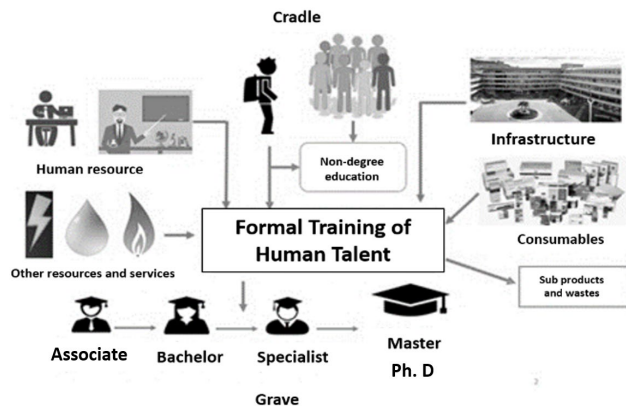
Cradle

Human resource

Non-degree education

Infrastructure

Formal Training of Human Talent

Consumables

Other resources and services

Sub products and wastes

Associate

Bachelor

Specialist

Master

Ph. D

Grave